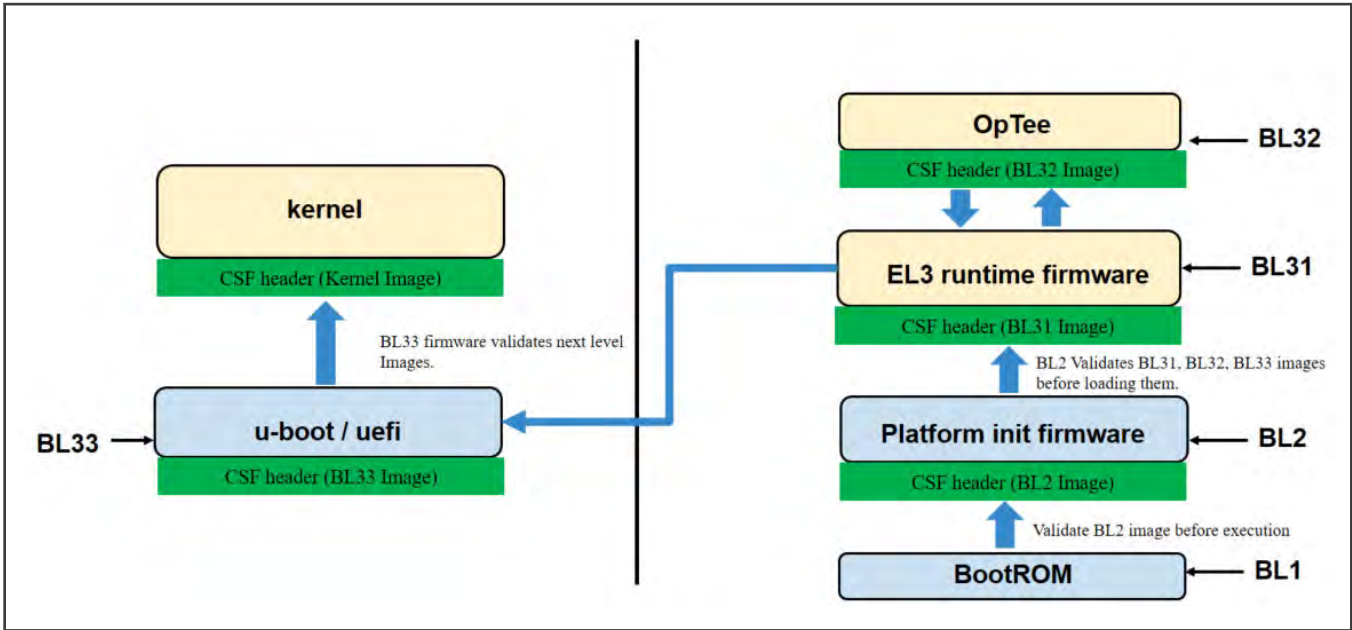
kernel

CSF header (Kernel Image)

BL33 firmware validates next level Images.

BL33

u-boot / uefi

CSF header (BL33 Image)

OpTee

BL32

CSF header (BL32 Image)

EL3 runtime firmware

BL31

CSF header (BL31 Image)

BL2 Validates BL31, BL32, BL33 images before loading them.

Platform init firmware

BL2

CSF header (BL2 Image)

Validate BL2 image before execution

BootROM

BL1